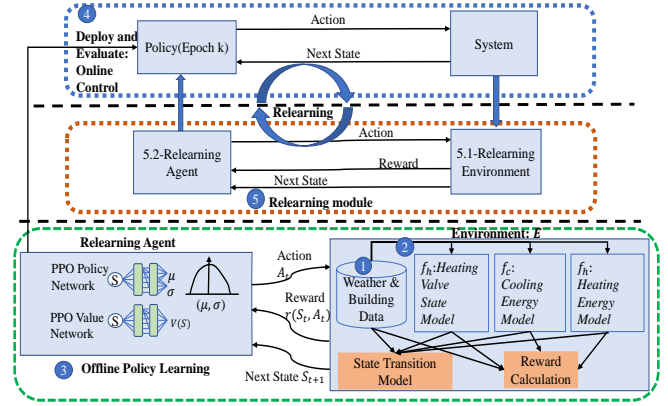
4 Deploy and Evaluate: Online Control

Policy(Epoch k)

Action

Next State

System

Relearning

Action

Reward

Next State

5.2-Relearning Agent

5.1-Relearning Environment

5 Relearning module

Relearning Agent

PPO Policy Network

S

$\mu$

$\sigma$

$(\mu, \sigma)$

PPO Value Network

S

$V(S)$

3 Offline Policy Learning

Action $A_t$

Reward $r(S_t, A_t)$

Next State $S_{t+1}$

Environment: $E$

2

1 Weather & Building Data

$f_h$:Heating Valve State Model

$f_c$: Cooling Energy Model

$f_h$: Heating Energy Model

State Transition Model

Reward Calculation